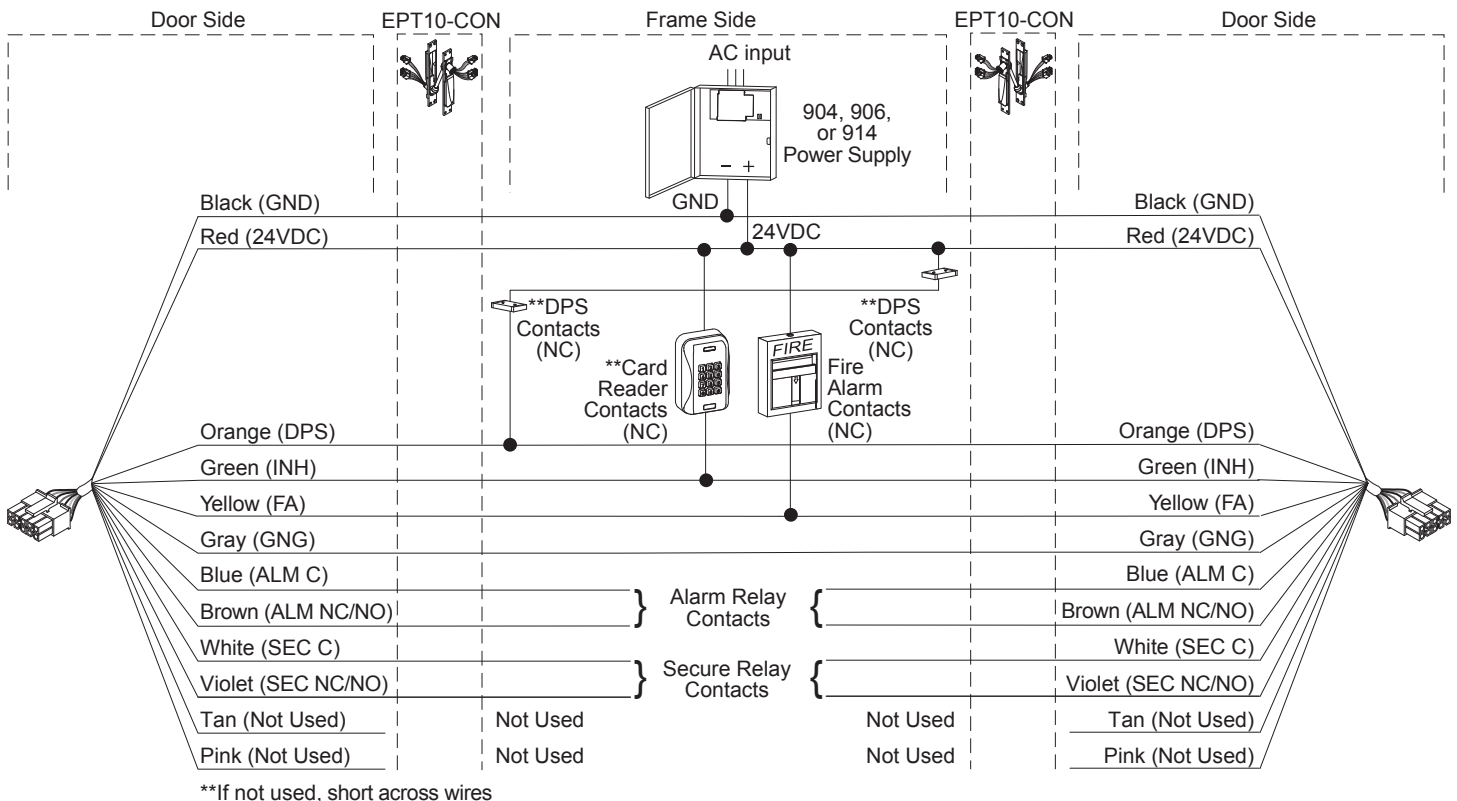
Door Side EPT10-CON Frame Side EPT10-CON Door Side

AC input

904, 906, or 914 Power Supply

− +

GND

24VDC

Black (GND)
Red (24VDC)

Black (GND)
Red (24VDC)

**DPS Contacts (NC)

**DPS Contacts (NC)

**Card Reader Contacts (NC)

FIRE

Fire Alarm Contacts (NC)

Orange (DPS)
Green (INH)
Yellow (FA)
Gray (GNG)
Blue (ALM C)
Brown (ALM NC/NO)
White (SEC C)
Violet (SEC NC/NO)
Tan (Not Used)
Pink (Not Used)

Alarm Relay Contacts

Secure Relay Contacts

Not Used
Not Used

Not Used
Not Used

Orange (DPS)
Green (INH)
Yellow (FA)
Gray (GNG)
Blue (ALM C)
Brown (ALM NC/NO)
White (SEC C)
Violet (SEC NC/NO)
Tan (Not Used)
Pink (Not Used)

**If not used, short across wires